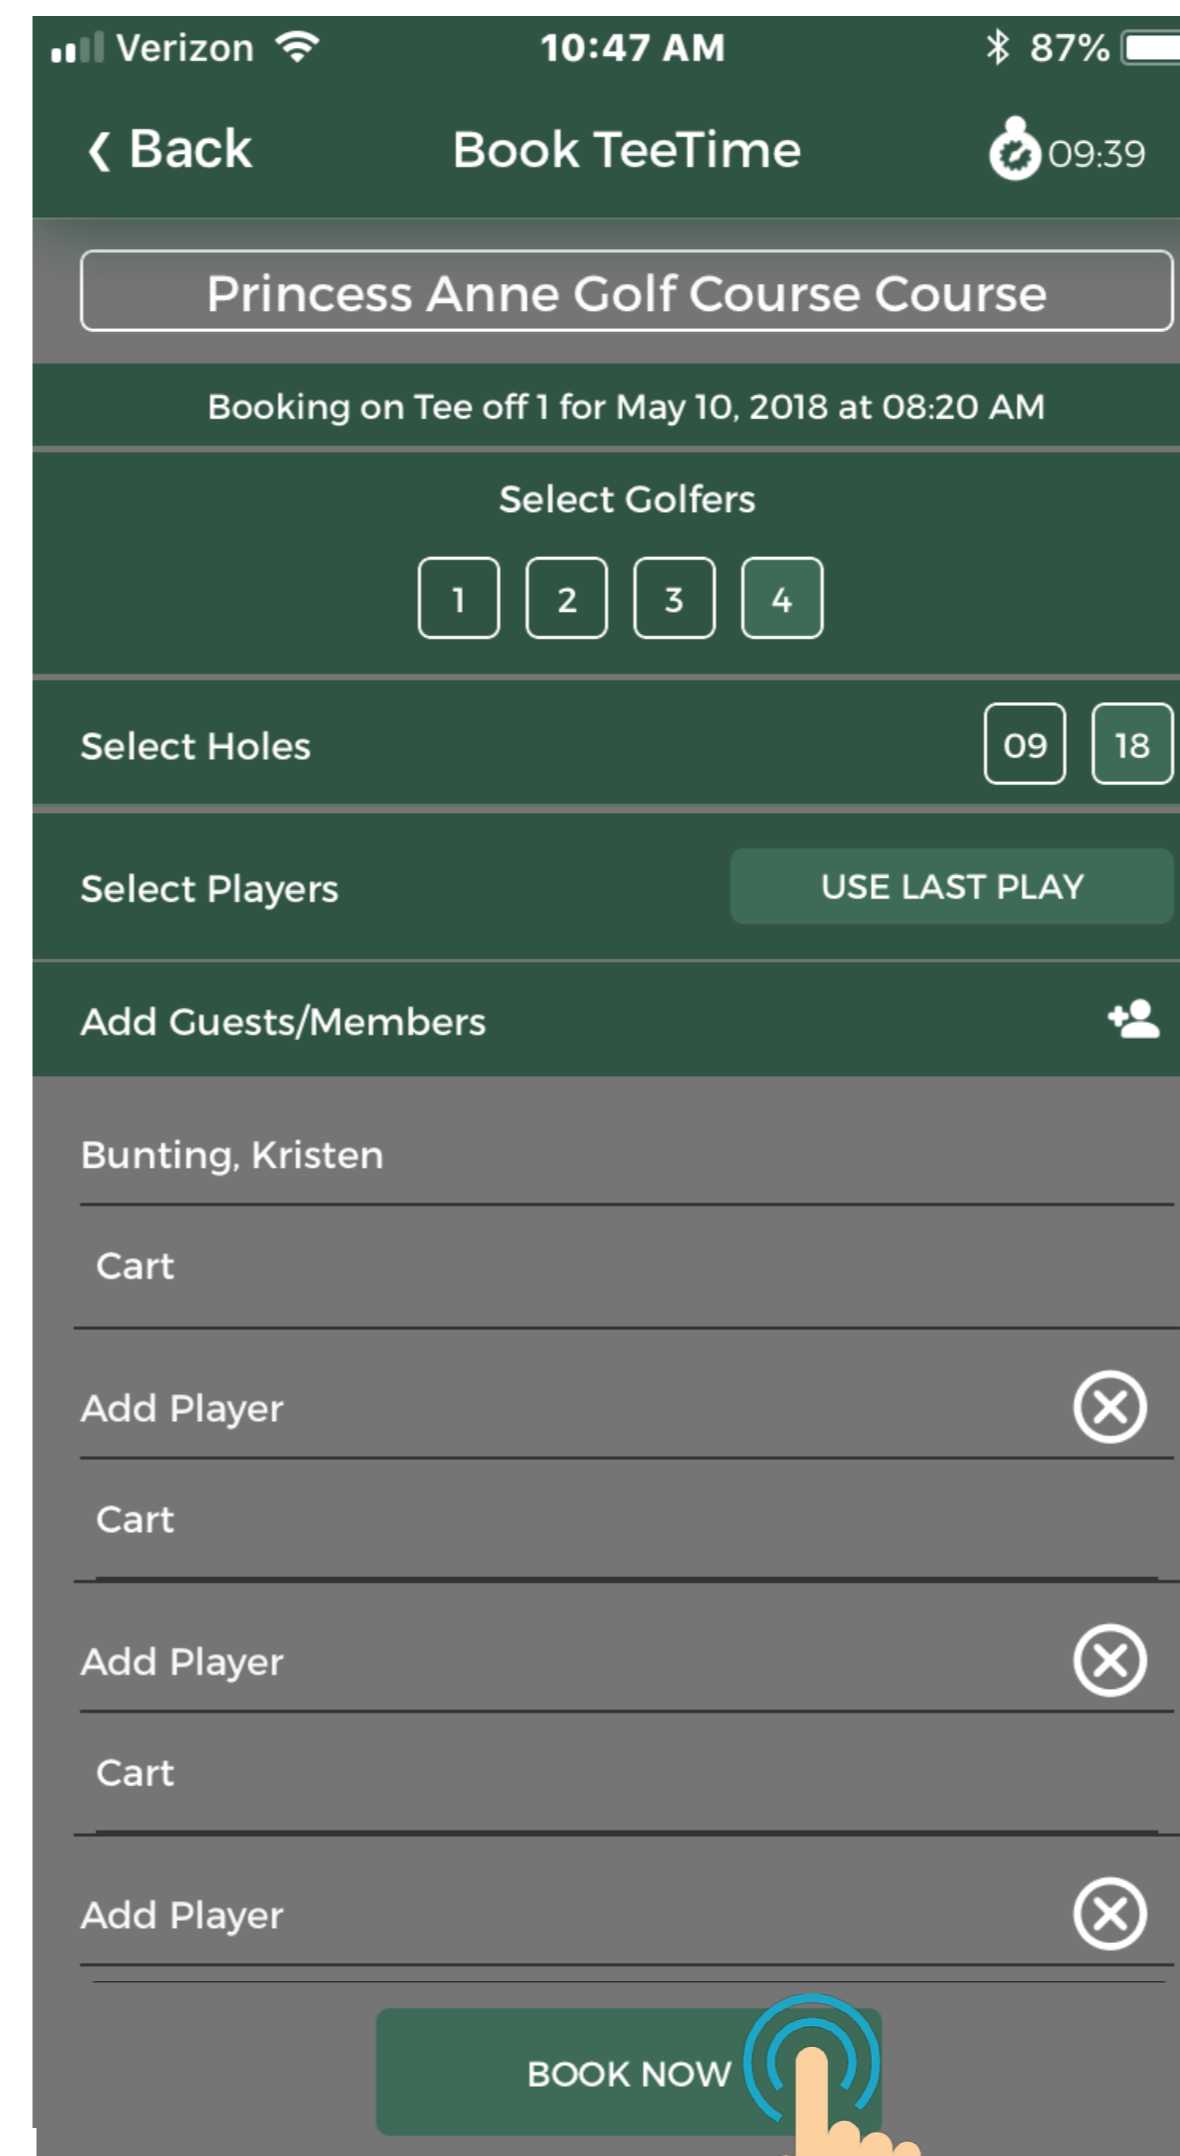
Verizon 10:47 AM 87%

‹ Back Book TeeTime 09:39

Princess Anne Golf Course Course

Booking on Tee off 1 for May 10, 2018 at 08:20 AM

Select Golfers

1 2 3 4

Select Holes 09 18

Select Players USE LAST PLAY

Add Guests/Members

Bunting, Kristen

Cart

Add Player

Cart

Add Player

Cart

Add Player

BOOK NOW